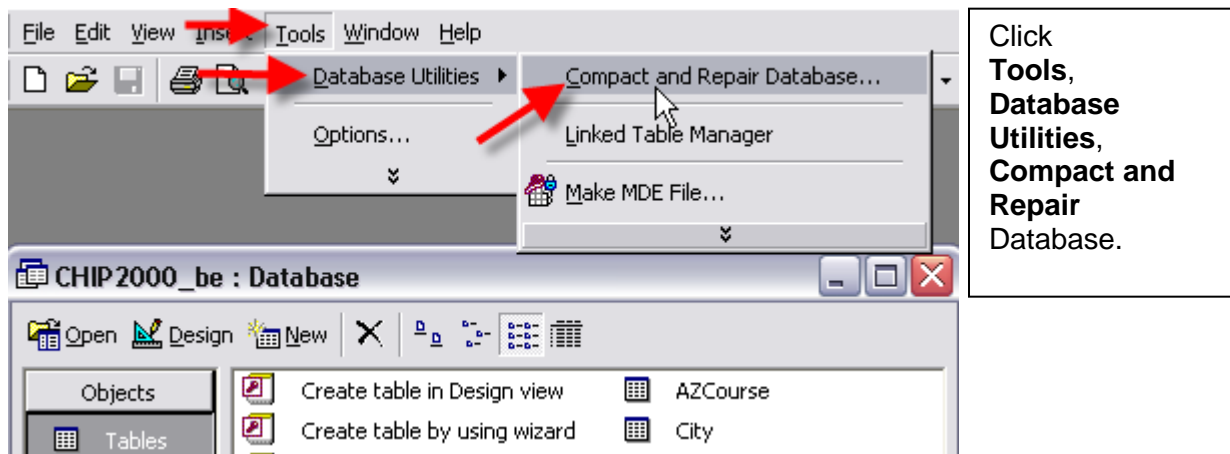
File Edit View Inse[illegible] Tools Window Help

Database Utilities ▸
Options...

Compact and Repair Database...
Linked Table Manager
Make MDE File...

CHIP2000_be : Database

Open Design New

Objects
Tables

Create table in Design view
Create table by using wizard
AZCourse
City

Click **Tools**, **Database Utilities**, **Compact and Repair** Database.